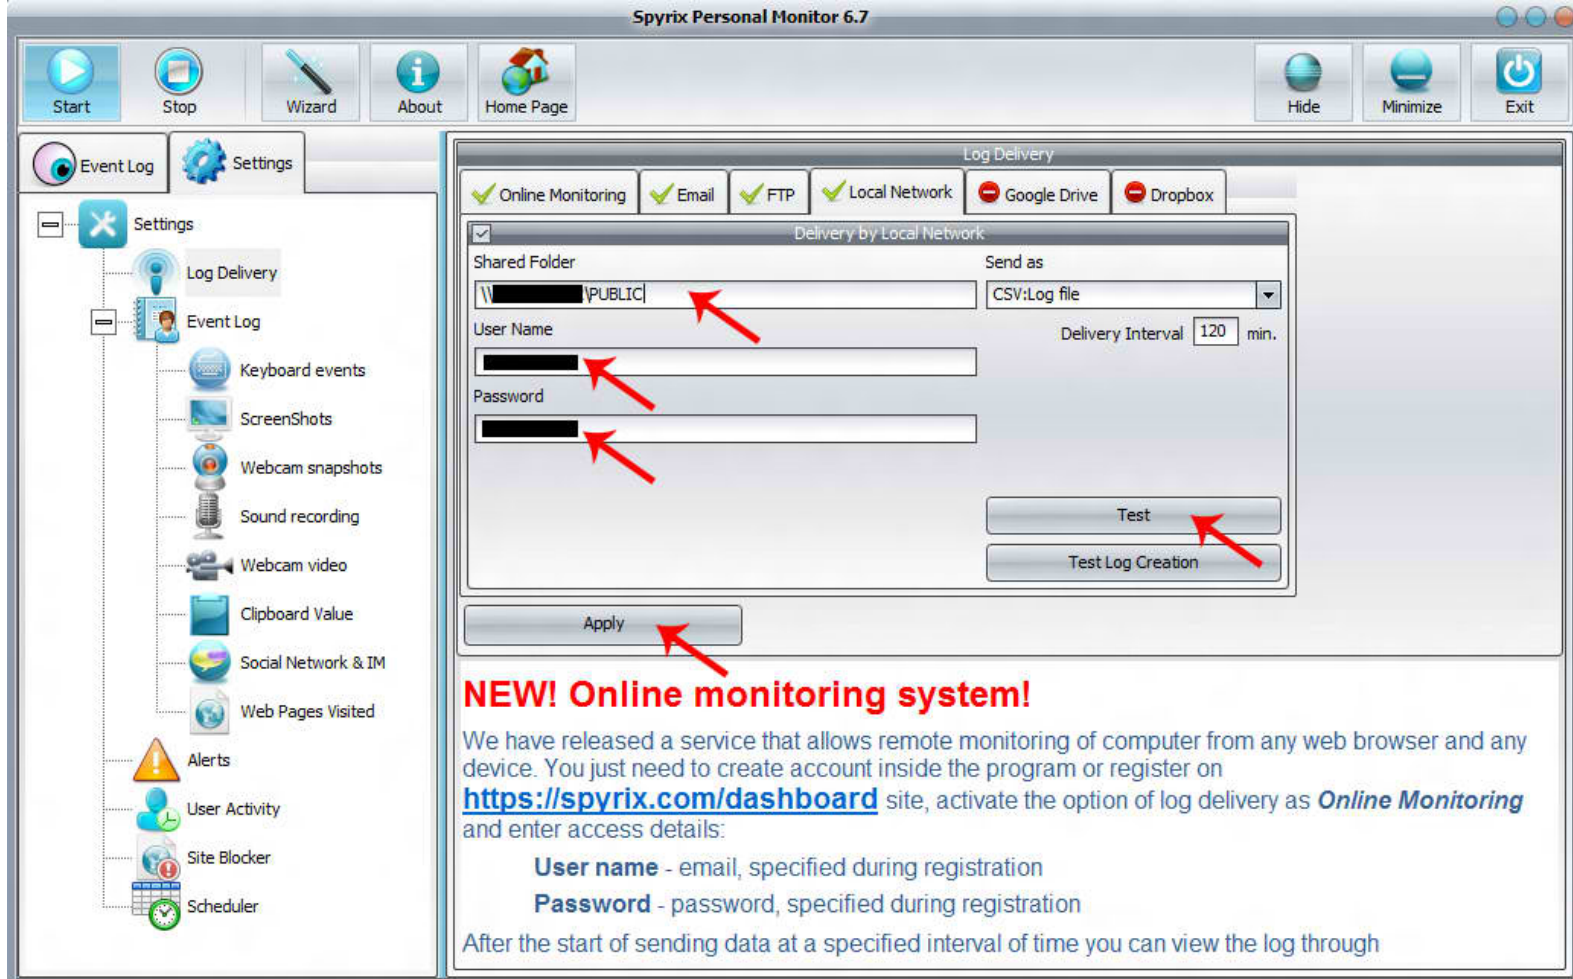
Spyrix Personal Monitor 6.7

Start
Stop
Wizard
About
Home Page
Hide
Minimize
Exit

Event Log
Settings

Settings
Log Delivery
Event Log
Keyboard events
ScreenShots
Webcam snapshots
Sound recording
Webcam video
Clipboard Value
Social Network & IM
Web Pages Visited
Alerts
User Activity
Site Blocker
Scheduler

Log Delivery
Online Monitoring
Email
FTP
Local Network
Google Drive
Dropbox

Delivery by Local Network
Shared Folder
\\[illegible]\PUBLIC
Send as
CSV:Log file
User Name
Delivery Interval 120 min.
Password
Test
Test Log Creation
Apply

NEW! Online monitoring system!

We have released a service that allows remote monitoring of computer from any web browser and any device. You just need to create account inside the program or register on https://spyrix.com/dashboard site, activate the option of log delivery as Online Monitoring and enter access details:

User name - email, specified during registration

Password - password, specified during registration

After the start of sending data at a specified interval of time you can view the log through